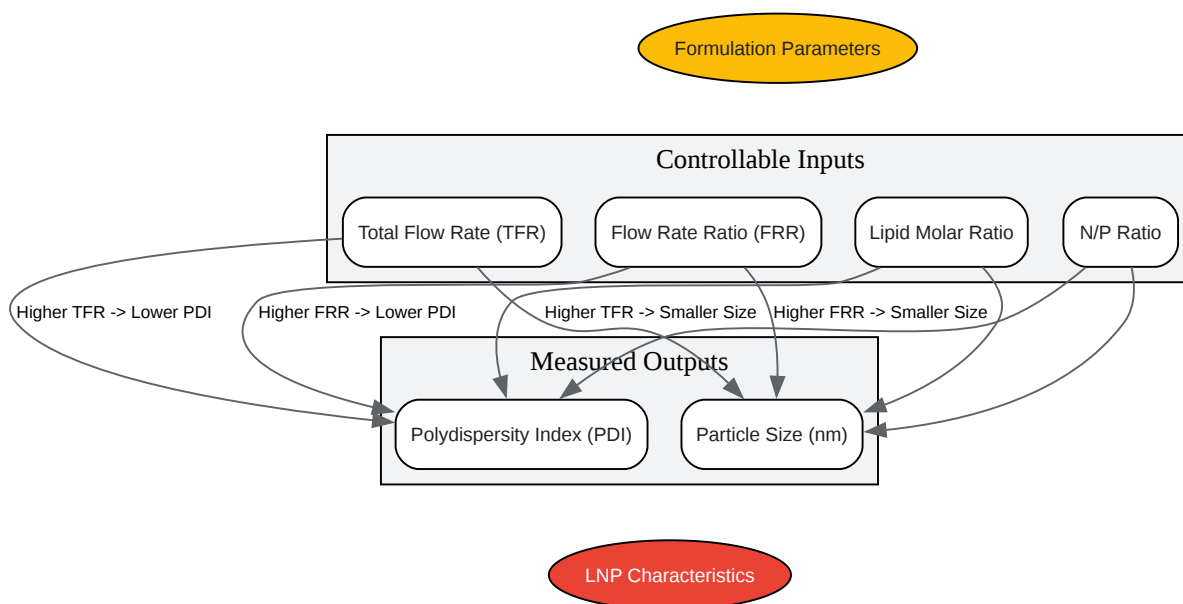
Formulation Parameters

Controllable Inputs

Total Flow Rate (TFR)

Flow Rate Ratio (FRR)

Lipid Molar Ratio

N/P Ratio

Higher TFR -> Lower PDI

Higher FRR -> Lower PDI

Higher TFR -> Smaller Size

Higher FRR -> Smaller Size

Measured Outputs

Polydispersity Index (PDI)

Particle Size (nm)

LNP Characteristics